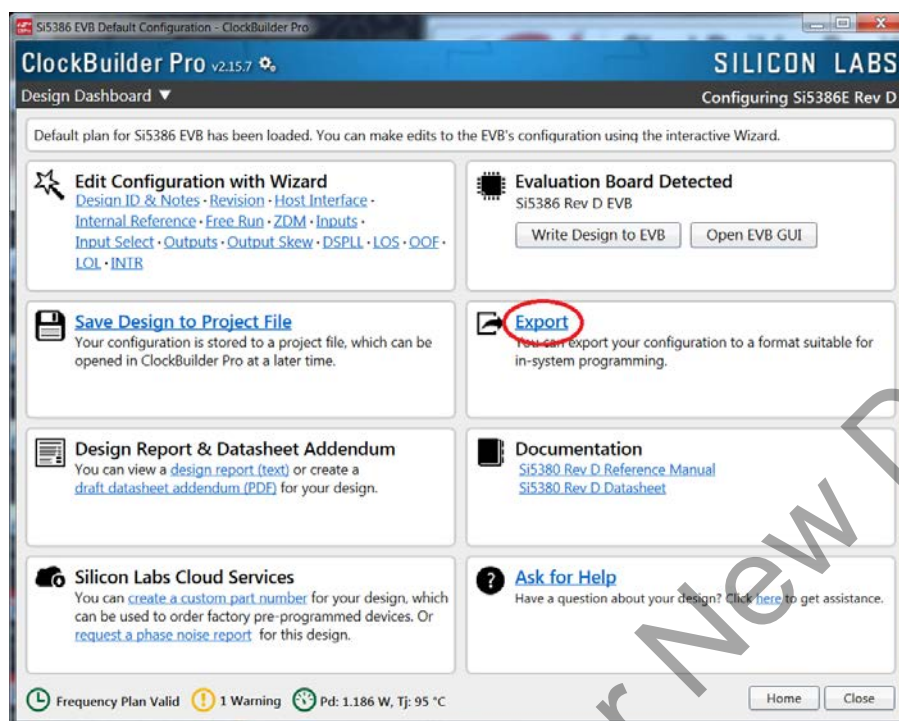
Si5386 EVB Default Configuration - ClockBuilder Pro

ClockBuilder Pro v2.15.7

SILICON LABS

Design Dashboard ▼

Configuring Si5386E Rev D

Default plan for Si5386 EVB has been loaded. You can make edits to the EVB's configuration using the interactive Wizard.

Edit Configuration with Wizard
Design ID & Notes · Revision · Host Interface · Internal Reference · Free Run · ZDM · Inputs · Input Select · Outputs · Output Skew · DSPLL · LOS · OOF · LOL · INTR

Evaluation Board Detected
Si5386 Rev D EVB
Write Design to EVB
Open EVB GUI

Save Design to Project File
Your configuration is stored to a project file, which can be opened in ClockBuilder Pro at a later time.

Export
You can export your configuration to a format suitable for in-system programming.

Design Report & Datasheet Addendum
You can view a design report (text) or create a draft datasheet addendum (PDF) for your design.

Documentation
Si5380 Rev D Reference Manual
Si5380 Rev D Datasheet

Silicon Labs Cloud Services
You can create a custom part number for your design, which can be used to order factory pre-programmed devices. Or request a phase noise report for this design.

Ask for Help
Have a question about your design? Click here to get assistance.

Frequency Plan Valid
1 Warning
Pd: 1.186 W, Tj: 95 °C
Home
Close

New